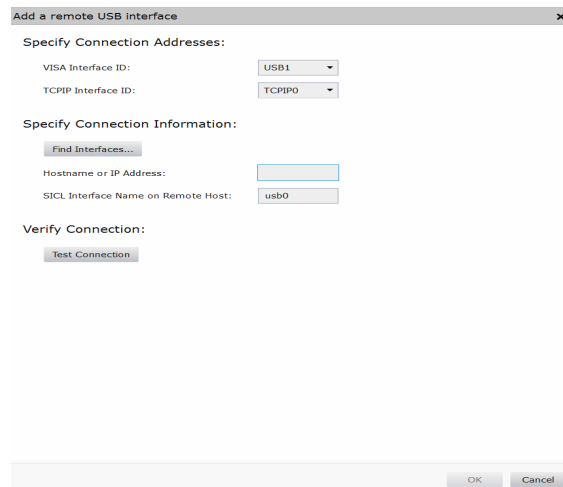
Add a remote USB interface
×

Specify Connection Addresses:

VISA Interface ID: USB1

TCPIP Interface ID: TCPIP0

Specify Connection Information:

Find Interfaces...

Hostname or IP Address:

SICL Interface Name on Remote Host: usb0

Verify Connection:

Test Connection

OK Cancel